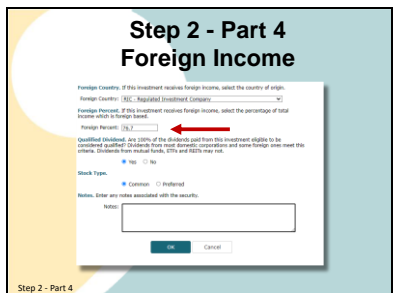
Step 2 - Part 4
Foreign Income

Foreign Country. If this investment receives foreign income, select the country of origin.

Foreign Country: RIC - Regulated Investment Company

Foreign Percent. If this investment receives foreign income, select the percentage of total income which is foreign based.

Foreign Percent: 16.7

Qualified Dividend. Are 100% of the dividends paid from this investment eligible to be considered qualified? Dividends from most domestic corporations and some foreign ones meet this criteria. Dividends from mutual funds, ETFs and REITs may not.

Yes No

Stock Type.

Common Preferred

Notes. Enter any notes associated with the security.

Notes:

OK Cancel

Step 2 - Part 4